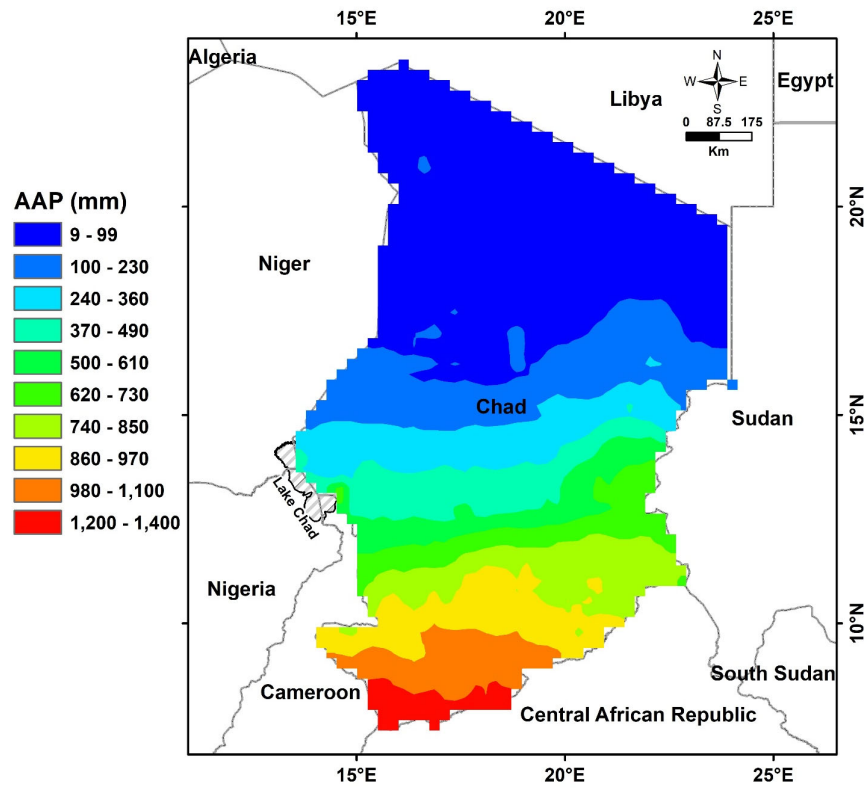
15°E
20°E
25°E

Algeria
Libya
Egypt

N
W E
S
0 87.5 175
Km

AAP (mm)
9 - 99
100 - 230
240 - 360
370 - 490
500 - 610
620 - 730
740 - 850
860 - 970
980 - 1,100
1,200 - 1,400

20°N
Niger
Chad
Sudan
15°N
Lake Chad
Nigeria
10°N
South Sudan
Cameroon
Central African Republic

15°E
20°E
25°E